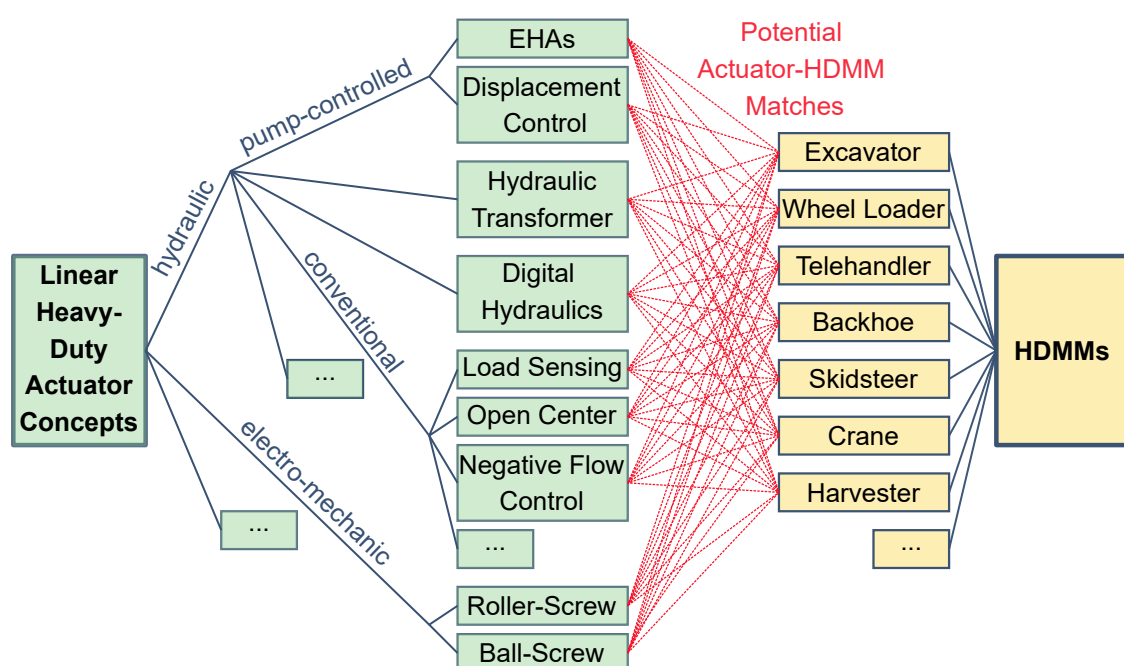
Linear Heavy-Duty Actuator Concepts

hydraulic

pump-controlled

EHAs

Displacement Control

Hydraulic Transformer

Digital Hydraulics

...

conventional

Load Sensing

Open Center

Negative Flow Control

...

electro-mechanic

...

Roller-Screw

Ball-Screw

Potential Actuator-HDMM Matches

Excavator

Wheel Loader

Telehandler

Backhoe

Skidsteer

Crane

Harvester

...

HDMMs